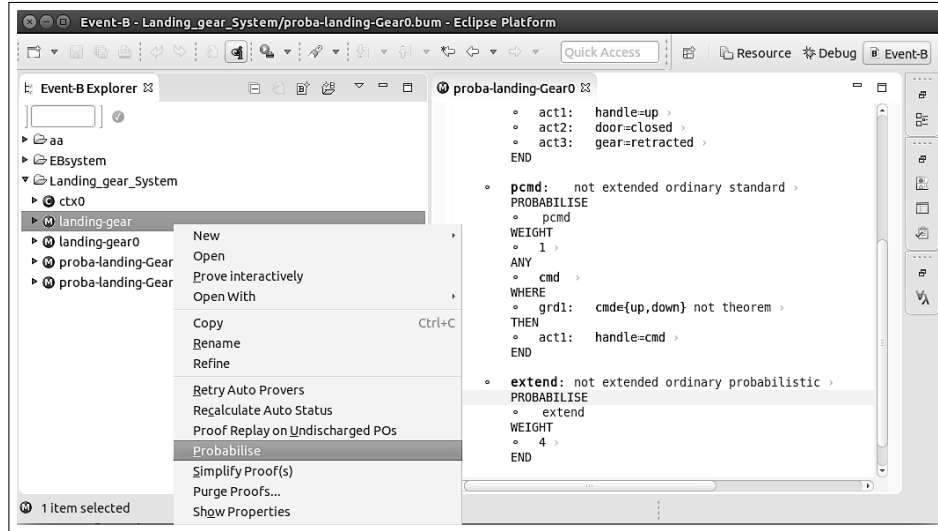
Event-B - Landing_gear_System/proba-landing-Gear0.bum - Eclipse Platform

Quick Access

Resource Debug Event-B

Event-B Explorer

aa
EBsystem
Landing_gear_System
ctx0
landing-gear
landing-gear0
proba-landing-Gear
proba-landing-Gear

New
Open
Prove interactively
Open With
Copy Ctrl+C
Rename
Refine
Retry Auto Provers
Recalculate Auto Status
Proof Replay on Undischarged POs
Probabilise
Simplify Proof(s)
Purge Proofs...
Show Properties

1 item selected

proba-landing-Gear0

act1: handle≔up
act2: door≔closed
act3: gear≔retracted
END

pcmd: not extended ordinary standard
PROBABILISE
pcmd
WEIGHT
1
ANY
cmd
WHERE
grd1: cmd∈{up,down} not theorem
THEN
act1: handle≔cmd
END

extend: not extended ordinary probabilistic
PROBABILISE
extend
WEIGHT
4
END